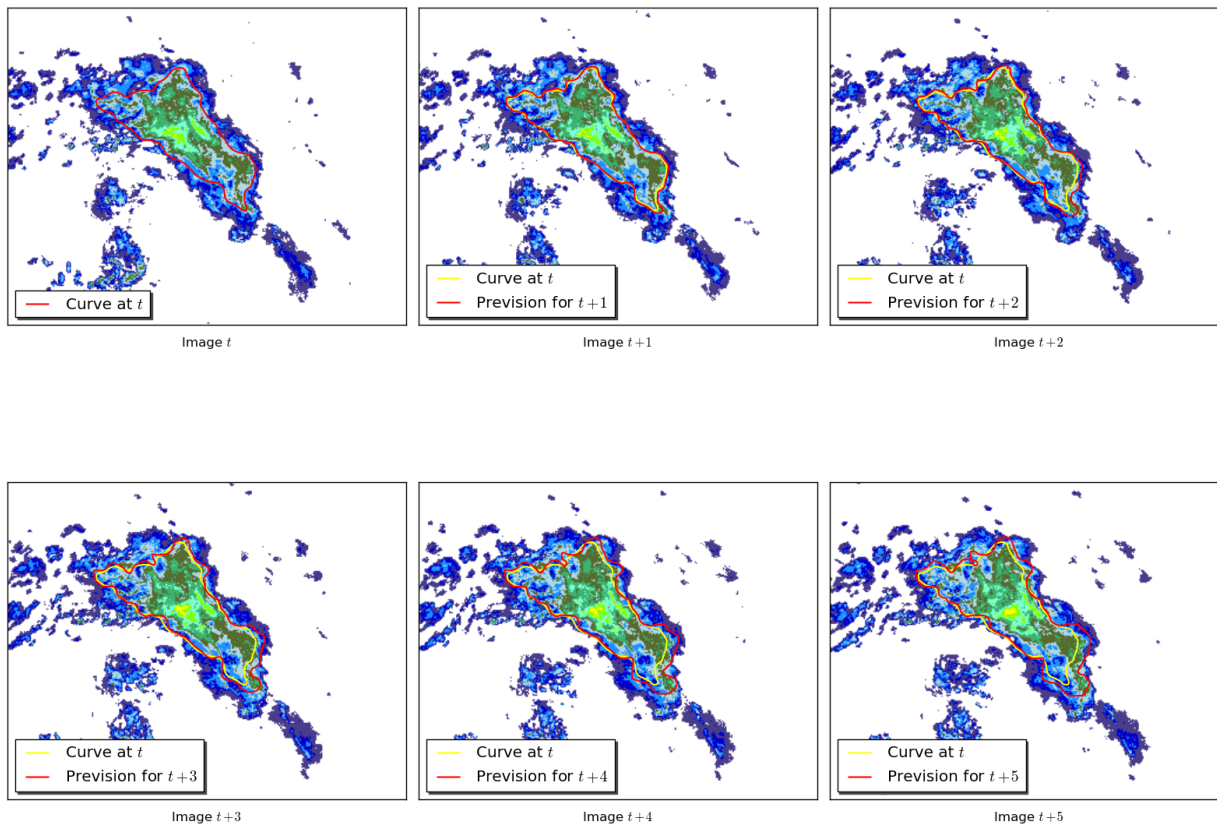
Curve at $t$

Image $t$

Curve at $t$
Prevision for $t+1$

Image $t+1$

Curve at $t$
Prevision for $t+2$

Image $t+2$

Curve at $t$
Prevision for $t+3$

Image $t+3$

Curve at $t$
Prevision for $t+4$

Image $t+4$

Curve at $t$
Prevision for $t+5$

Image $t+5$